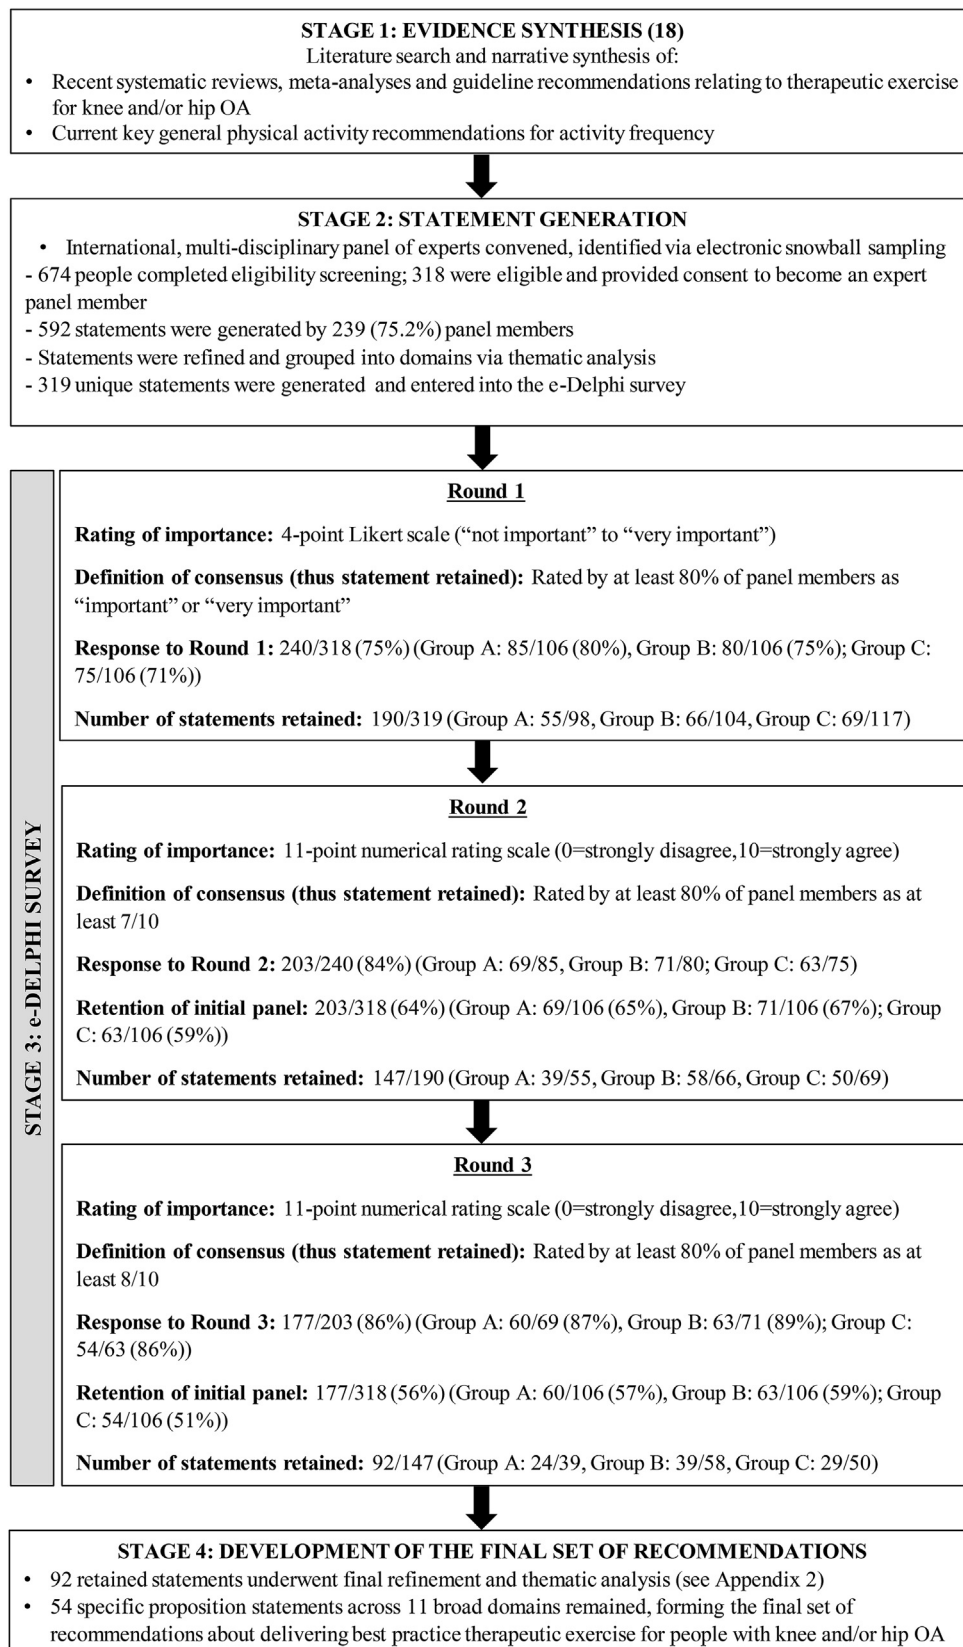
STAGE 1: EVIDENCE SYNTHESIS (18)
Literature search and narrative synthesis of:
• Recent systematic reviews, meta-analyses and guideline recommendations relating to therapeutic exercise for knee and/or hip OA
• Current key general physical activity recommendations for activity frequency

STAGE 2: STATEMENT GENERATION
• International, multi-disciplinary panel of experts convened, identified via electronic snowball sampling
- 674 people completed eligibility screening; 318 were eligible and provided consent to become an expert panel member
- 592 statements were generated by 239 (75.2%) panel members
- Statements were refined and grouped into domains via thematic analysis
- 319 unique statements were generated and entered into the e-Delphi survey

STAGE 3: e-DELPHI SURVEY

Round 1

Rating of importance: 4-point Likert scale ("not important" to "very important")

Definition of consensus (thus statement retained): Rated by at least 80% of panel members as "important" or "very important"

Response to Round 1: 240/318 (75%) (Group A: 85/106 (80%), Group B: 80/106 (75%); Group C: 75/106 (71%))

Number of statements retained: 190/319 (Group A: 55/98, Group B: 66/104, Group C: 69/117)

Round 2

Rating of importance: 11-point numerical rating scale (0=strongly disagree,10=strongly agree)

Definition of consensus (thus statement retained): Rated by at least 80% of panel members as at least 7/10

Response to Round 2: 203/240 (84%) (Group A: 69/85, Group B: 71/80; Group C: 63/75)

Retention of initial panel: 203/318 (64%) (Group A: 69/106 (65%), Group B: 71/106 (67%); Group C: 63/106 (59%))

Number of statements retained: 147/190 (Group A: 39/55, Group B: 58/66, Group C: 50/69)

Round 3

Rating of importance: 11-point numerical rating scale (0=strongly disagree,10=strongly agree)

Definition of consensus (thus statement retained): Rated by at least 80% of panel members as at least 8/10

Response to Round 3: 177/203 (86%) (Group A: 60/69 (87%), Group B: 63/71 (89%); Group C: 54/63 (86%))

Retention of initial panel: 177/318 (56%) (Group A: 60/106 (57%), Group B: 63/106 (59%); Group C: 54/106 (51%))

Number of statements retained: 92/147 (Group A: 24/39, Group B: 39/58, Group C: 29/50)

STAGE 4: DEVELOPMENT OF THE FINAL SET OF RECOMMENDATIONS
• 92 retained statements underwent final refinement and thematic analysis (see Appendix 2)
• 54 specific proposition statements across 11 broad domains remained, forming the final set of recommendations about delivering best practice therapeutic exercise for people with knee and/or hip OA